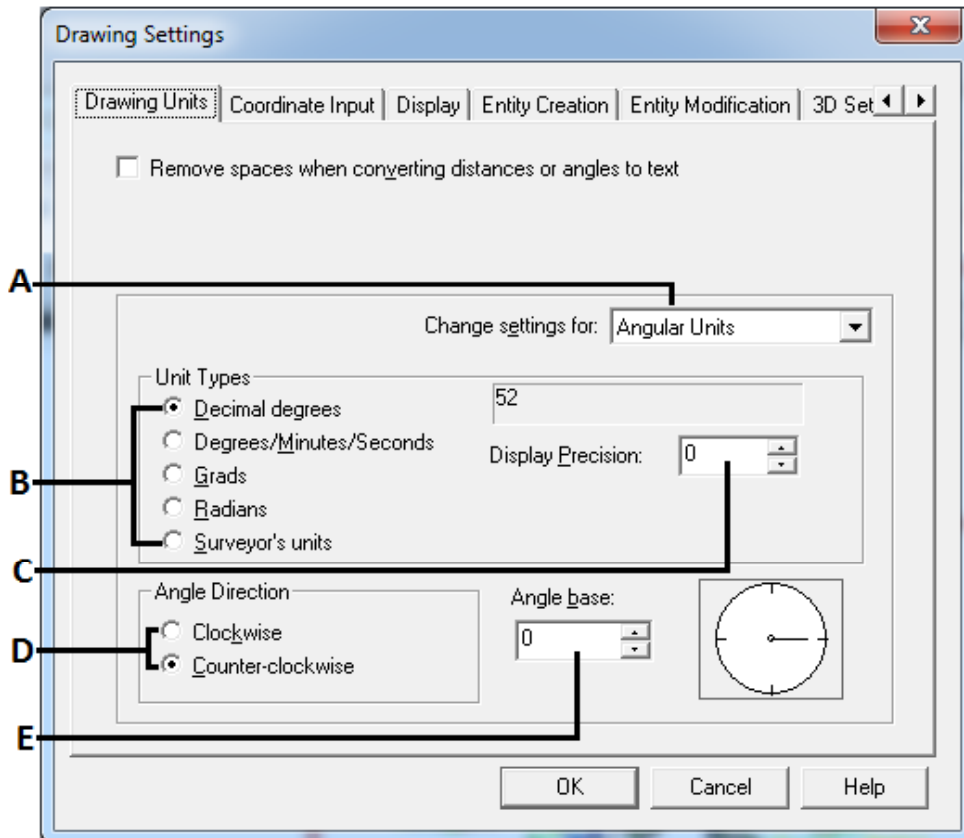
Drawing Settings

X

Drawing Units | Coordinate Input | Display | Entity Creation | Entity Modification | 3D Set

Remove spaces when converting distances or angles to text

A

Change settings for: Angular Units

Unit Types

Decimal degrees

Degrees/Minutes/Seconds

Grads

Radians

Surveyor's units

52

Display Precision: 0

B

C

Angle Direction

Clockwise

Counter-clockwise

Angle base:

0

D

E

OK

Cancel

Help